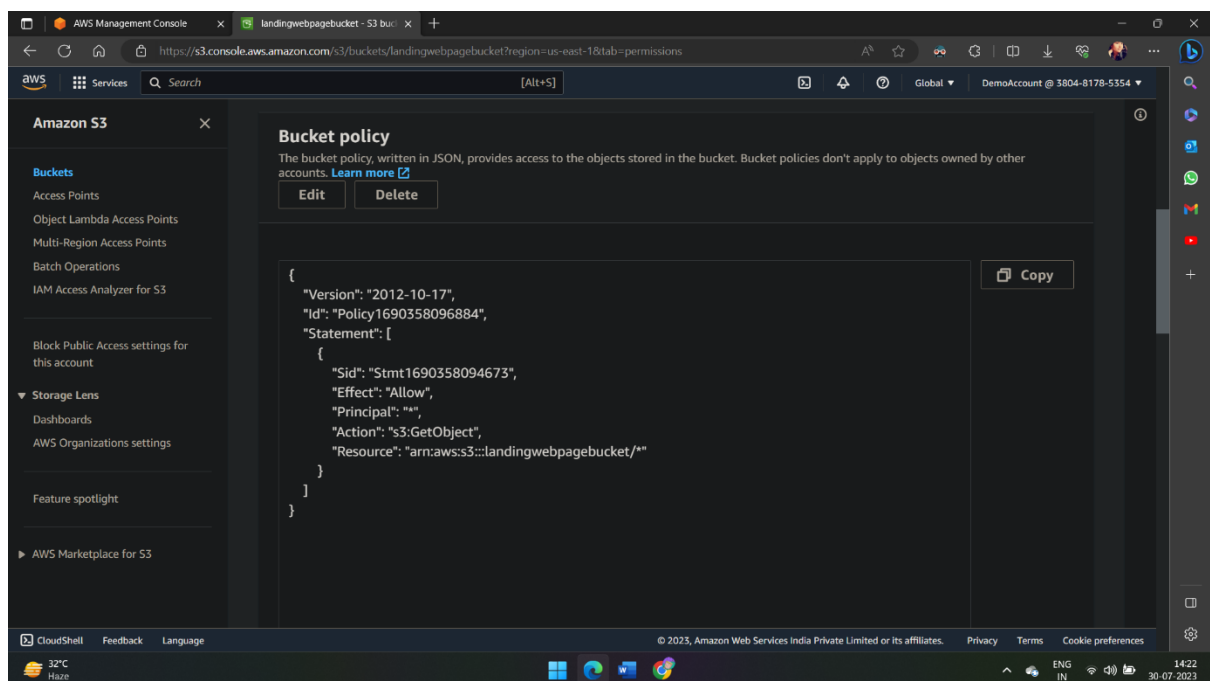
AWS Management Console
landingwebpagebucket - S3 buc

https://s3.console.aws.amazon.com/s3/buckets/landingwebpagebucket?region=us-east-1&tab=permissions

aws Services Search [Alt+S] Global ▼ DemoAccount @ 3804-8178-5354 ▼

Amazon S3

Buckets
Access Points
Object Lambda Access Points
Multi-Region Access Points
Batch Operations
IAM Access Analyzer for S3

Block Public Access settings for this account

▼ Storage Lens
Dashboards
AWS Organizations settings

Feature spotlight

▶ AWS Marketplace for S3

Bucket policy
The bucket policy, written in JSON, provides access to the objects stored in the bucket. Bucket policies don't apply to objects owned by other accounts. Learn more

Edit Delete

Copy

{
"Version": "2012-10-17",
"Id": "Policy1690358096884",
"Statement": [
{
"Sid": "Stmt1690358094673",
"Effect": "Allow",
"Principal": "*",
"Action": "s3:GetObject",
"Resource": "arn:aws:s3:::landingwebpagebucket/*"
}
]
}

CloudShell Feedback Language © 2023, Amazon Web Services India Private Limited or its affiliates. Privacy Terms Cookie preferences

32°C Haze ENG IN 14:22 30-07-2023